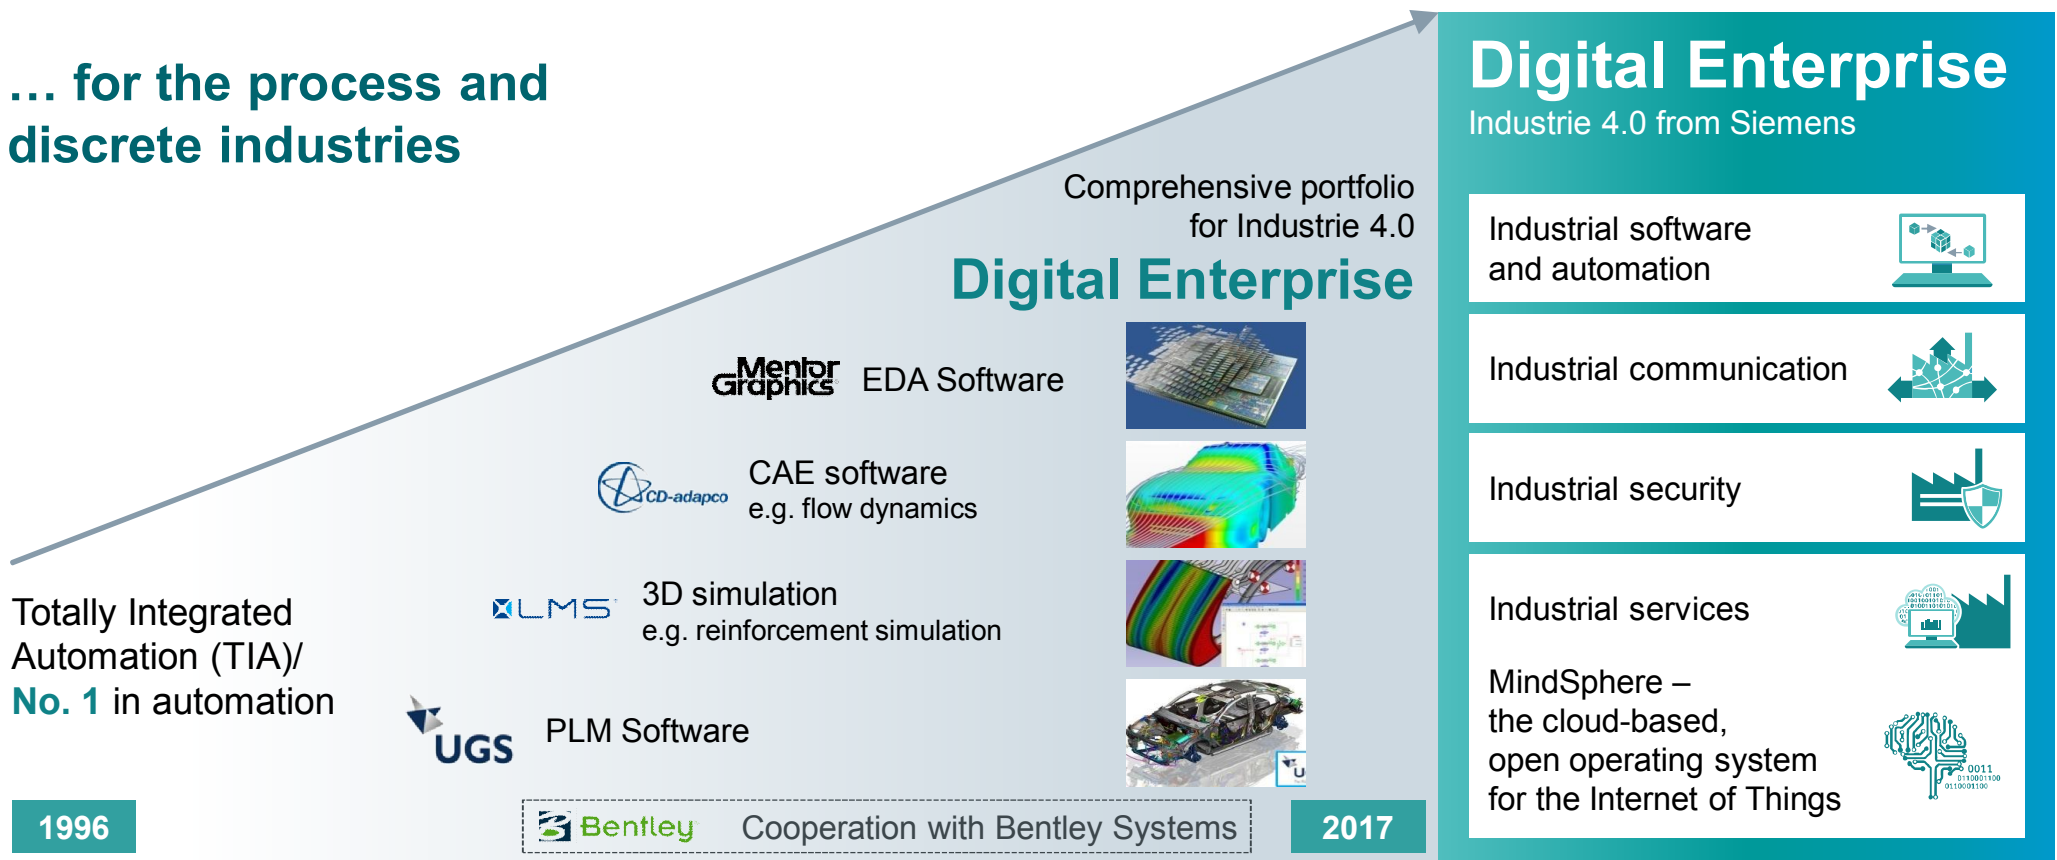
… for the process and discrete industries

Comprehensive portfolio for Industrie 4.0

Digital Enterprise

Mentor Graphics EDA Software

CD-adapco CAE software
e.g. flow dynamics

LMS 3D simulation
e.g. reinforcement simulation

UGS PLM Software

Totally Integrated Automation (TIA)/
No. 1 in automation

1996

Bentley Cooperation with Bentley Systems

2017

Digital Enterprise
Industrie 4.0 from Siemens

Industrial software and automation

Industrial communication

Industrial security

Industrial services

MindSphere – the cloud-based, open operating system for the Internet of Things

0011
0110001100
0110001100